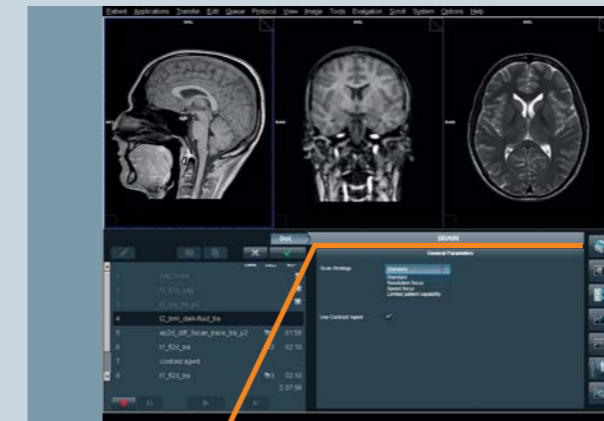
Patient Applications Transfer Edit Queue Protocol View Image Tools Evaluation Scroll System Options Help

Dot

SKAN

General Parameters

Scan Strategy

Standard

Standard

Resolution focus

Speed focus

Limited patient capability

Use Contrast Agent

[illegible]

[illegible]

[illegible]

4 t2_tirm_dark-fluid_tra

5 ep2d_diff_3scan_trace_tra_p2 01:56

6 t1_fl2d_tra 02:10

7 contrast agent

8 t1_fl2d_tra 02:10

2:07:56